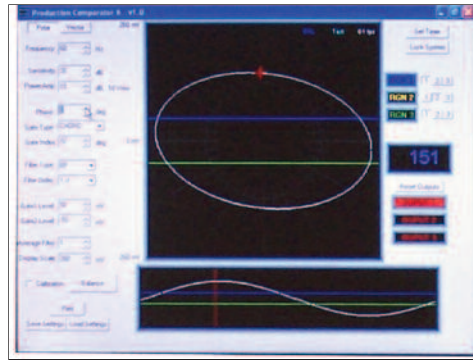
Production Comparator II v1.0

Pulse
Frequency 60 Hz
Sensitivity 35 dB
PowerAmp 35 dB
Phase 0
Gate Type
Gate Index
Filter Type
Filter Order
Gate1 Level
Gate2 Level
Average Filter
Display Scale
Calibration
Balance

Set Timer
Lock System
RGN 2
RGN 3
151
Reset Outputs
OUTPUT 1
OUTPUT 2
OUTPUT 3

Save Settings
Load Settings